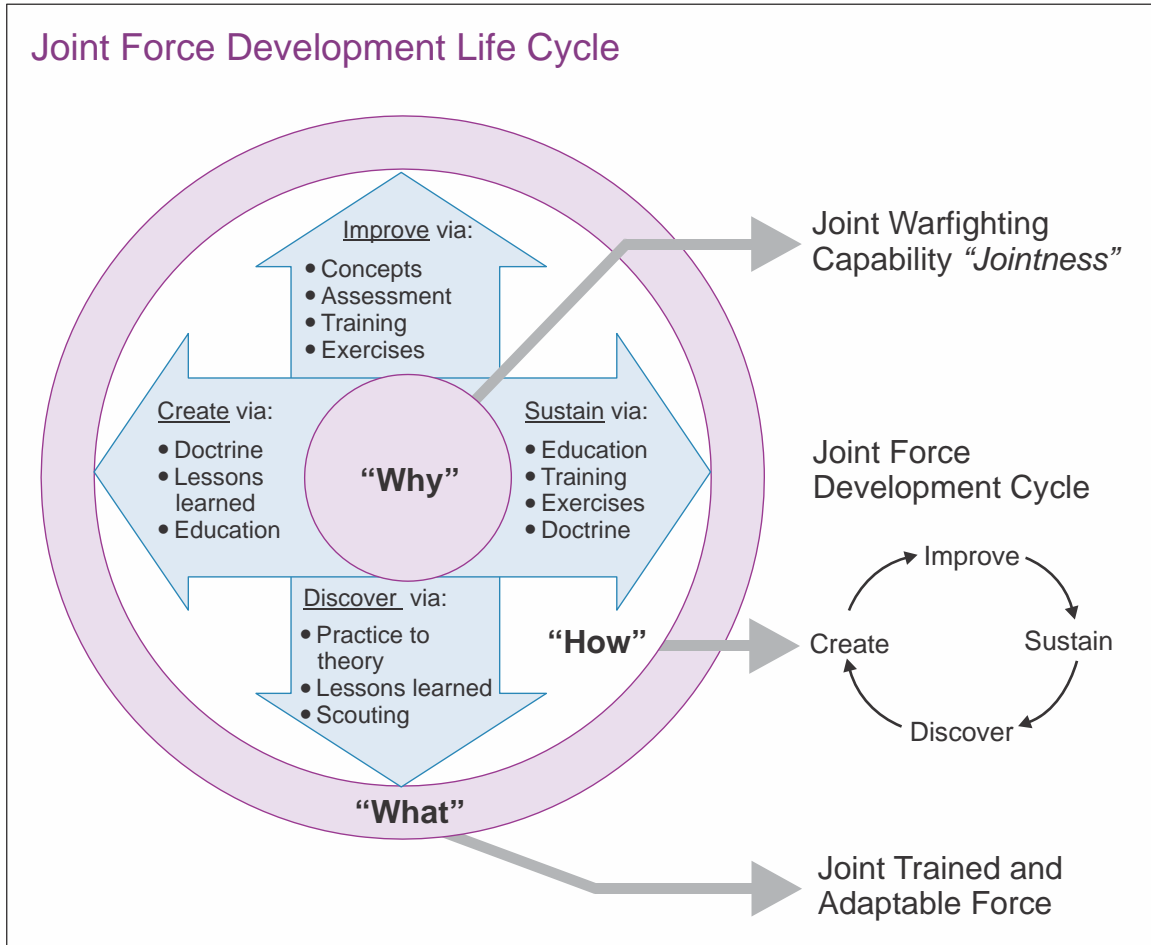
Joint Force Development Life Cycle

Improve via:
• Concepts
• Assessment
• Training
• Exercises

Create via:
• Doctrine
• Lessons learned
• Education

"Why"

Sustain via:
• Education
• Training
• Exercises
• Doctrine

Discover via:
• Practice to theory
• Lessons learned
• Scouting

"How"

"What"

Joint Warfighting Capability *"Jointness"*

Joint Force Development Cycle

Improve
Sustain
Discover
Create

Joint Trained and Adaptable Force